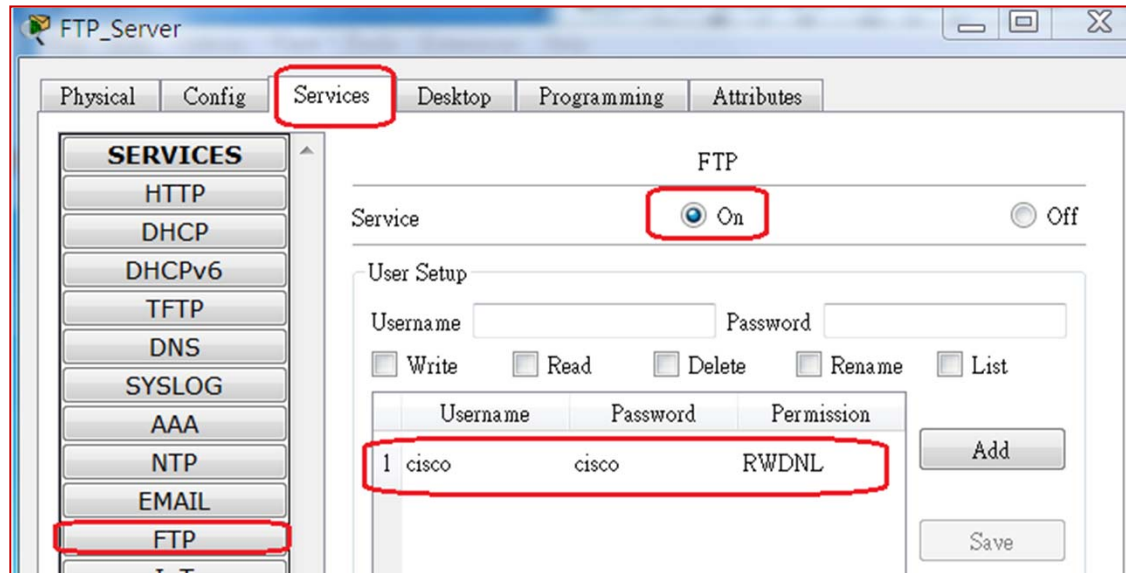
FTP_Server

Physical | Config | Services | Desktop | Programming | Attributes

SERVICES
HTTP
DHCP
DHCPv6
TFTP
DNS
SYSLOG
AAA
NTP
EMAIL
FTP
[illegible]

FTP

Service  On  Off

User Setup
Username  Password
Write  Read  Delete  Rename  List

| | Username | Password | Permission |
|---|---|---|---|
| 1 | cisco | cisco | RWDNL |

Add
Save